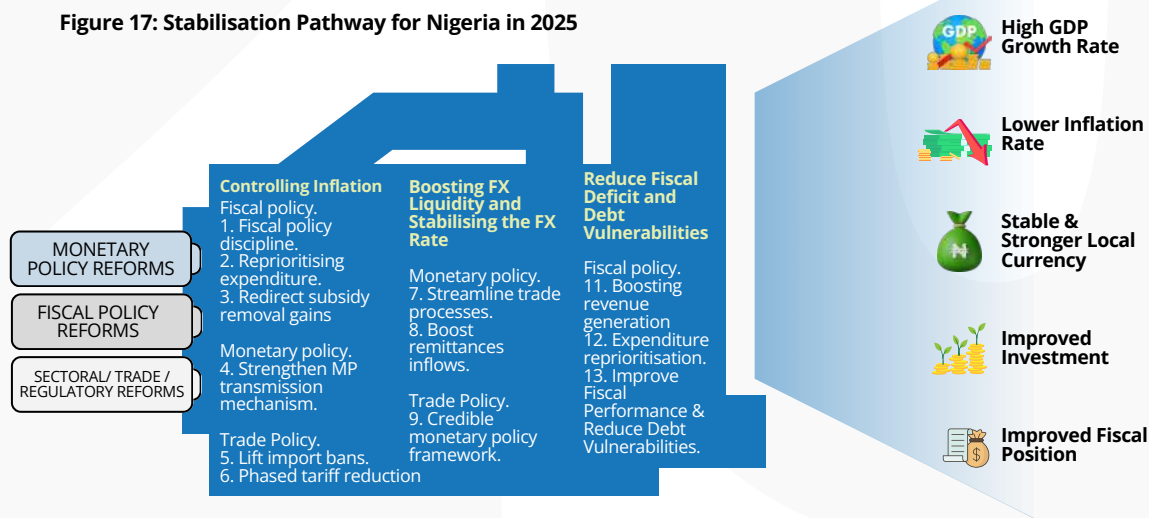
Figure 17: Stabilisation Pathway for Nigeria in 2025

MONETARY POLICY REFORMS

FISCAL POLICY REFORMS

SECTORAL/ TRADE / REGULATORY REFORMS

Controlling Inflation

Fiscal policy.
1. Fiscal policy discipline.
2. Reprioritising expenditure.
3. Redirect subsidy removal gains

Monetary policy.
4. Strengthen MP transmission mechanism.

Trade Policy.
5. Lift import bans.
6. Phased tariff reduction

Boosting FX Liquidity and Stabilising the FX Rate

Monetary policy.
7. Streamline trade processes.
8. Boost remittances inflows.

Trade Policy.
9. Credible monetary policy framework.

Reduce Fiscal Deficit and Debt Vulnerabilities

Fiscal policy.
11. Boosting revenue generation
12. Expenditure reprioritisation.
13. Improve Fiscal Performance & Reduce Debt Vulnerabilities.

GDP

High GDP Growth Rate

Lower Inflation Rate

₦

Stable & Stronger Local Currency

Improved Investment

$

Improved Fiscal Position